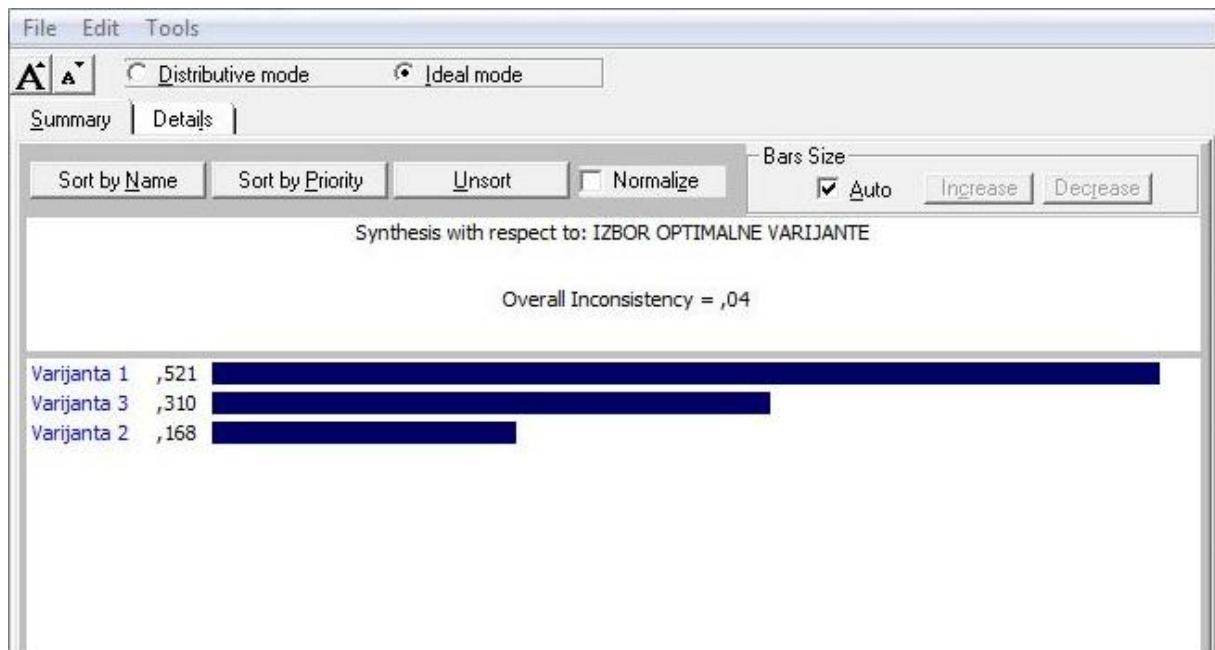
File Edit Tools

A A Distributive mode Ideal mode

Summary Details

Sort by Name | Sort by Priority | Unsort | Normalize

Bars Size
Auto | Increase | Decrease

Synthesis with respect to: IZBOR OPTIMALNE VARIJANTE

Overall Inconsistency = ,04

Varijanta 1 ,521
Varijanta 3 ,310
Varijanta 2 ,168